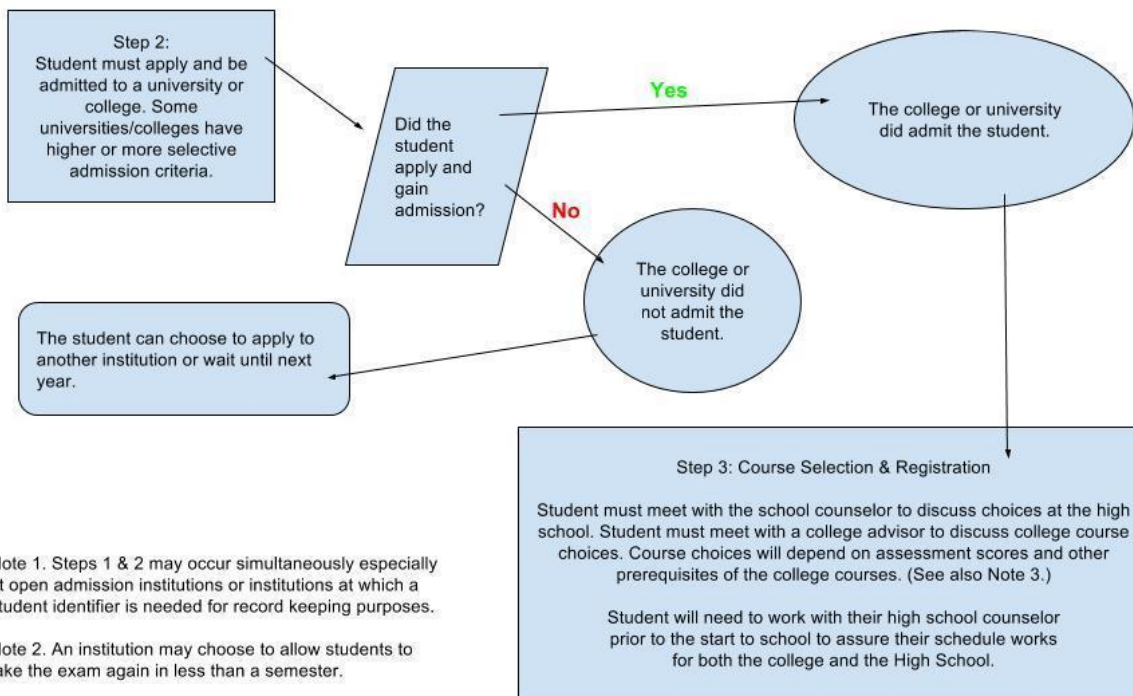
Step 2:
Student must apply and be admitted to a university or college. Some universities/colleges have higher or more selective admission criteria.

Did the student apply and gain admission?

Yes

The college or university did admit the student.

No

The college or university did not admit the student.

The student can choose to apply to another institution or wait until next year.

Step 3: Course Selection & Registration

Student must meet with the school counselor to discuss choices at the high school. Student must meet with a college advisor to discuss college course choices. Course choices will depend on assessment scores and other prerequisites of the college courses. (See also Note 3.)

Student will need to work with their high school counselor prior to the start to school to assure their schedule works for both the college and the High School.

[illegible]ote 1. Steps 1 & 2 may occur simultaneously especially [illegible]t open admission institutions or institutions at which a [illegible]tudent identifier is needed for record keeping purposes.

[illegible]ote 2. An institution may choose to allow students to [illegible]ake the exam again in less than a semester.